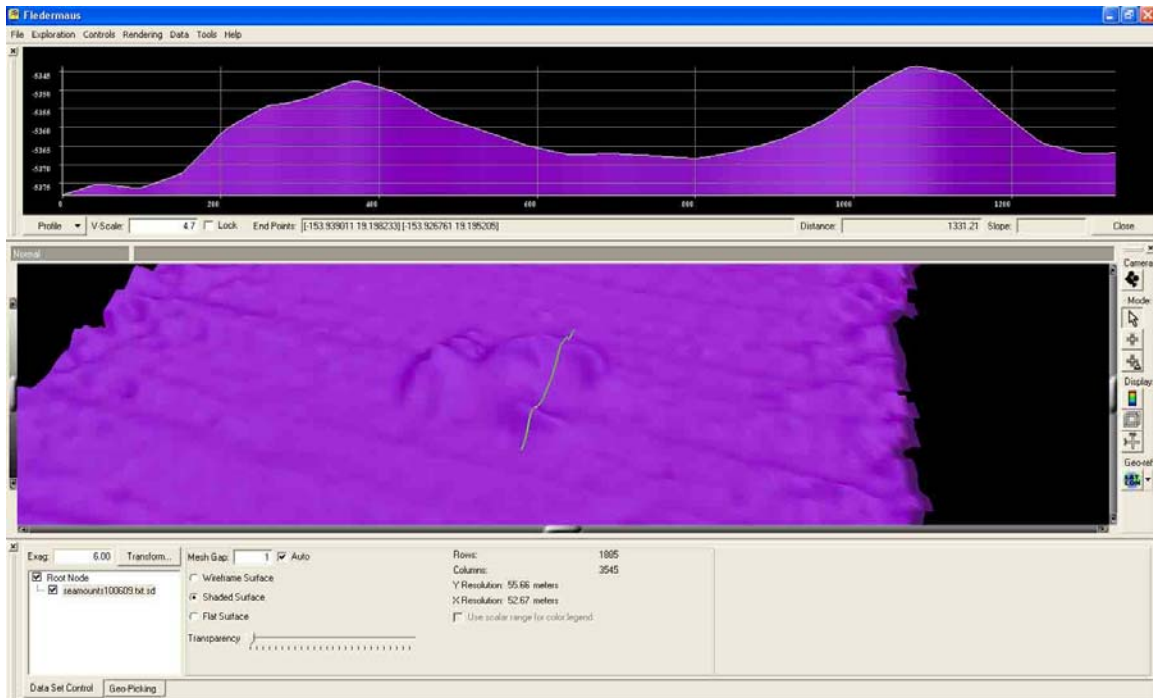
Fledermaus

File Exploration Controls Rendering Data Tools Help

-5345
-5350
-5355
-5360
-5365
-5370
-5375

0 200 400 600 800 1000 1200

Profile V-Scale: 4.7 Lock End Points: [-153.939011 19.198233] [-153.926761 19.195205] Distance: 1331.21 Slope: Close

Normal

Camera
Mode
Display
Geo-ref

Exag: 6.00 Transform...

Root Node
seamounts100609.txt.sd

Mesh Gap: 1 Auto
Wireframe Surface
Shaded Surface
Flat Surface
Transparency

Rows: 1805
Columns: 3545
Y Resolution: 55.66 meters
X Resolution: 52.67 meters
Use scalar range for color legend

Data Set Control Geo-Picking